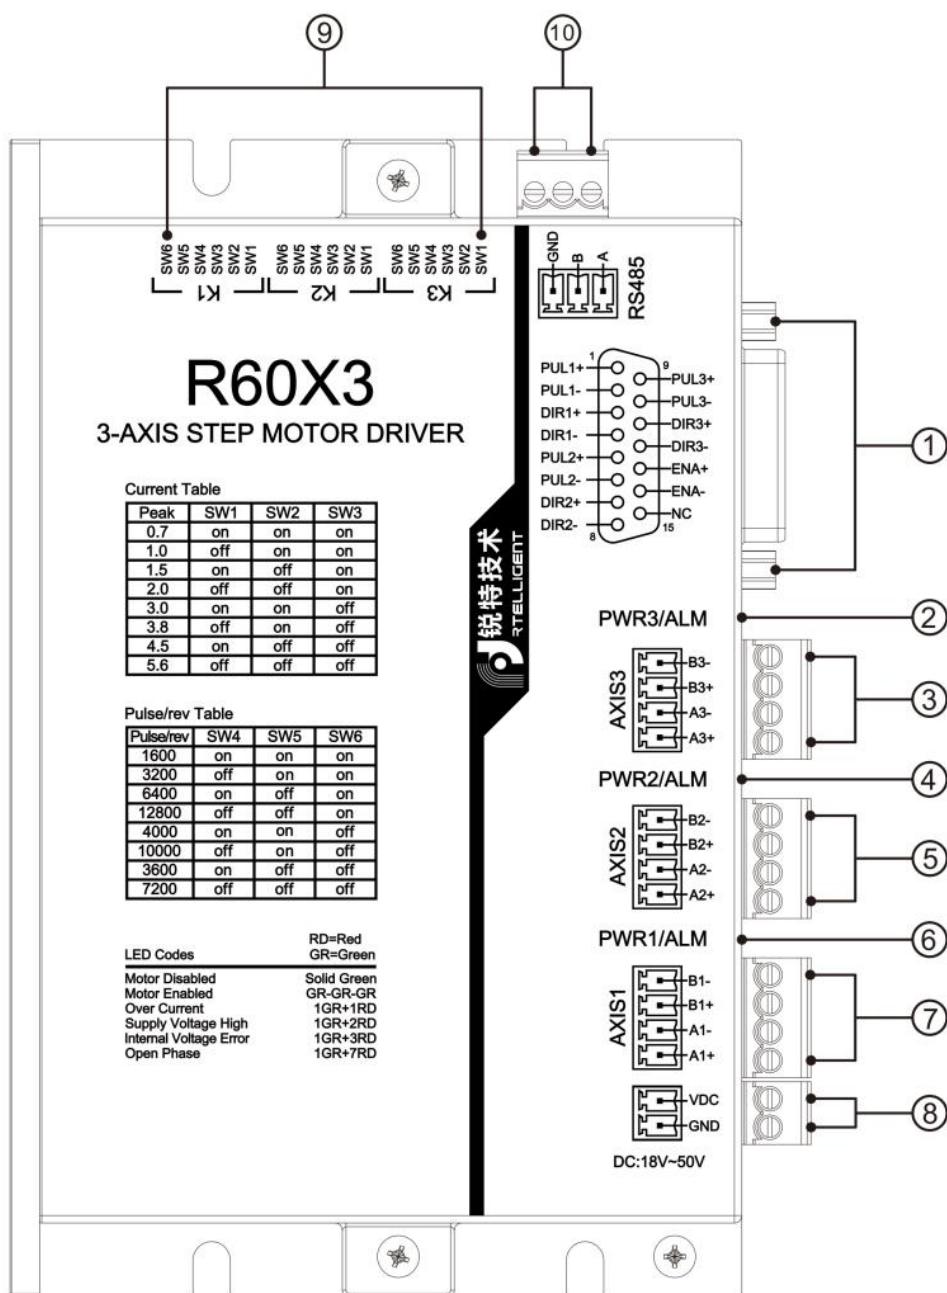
9 10

SW6 SW5 SW4 SW3 SW2 SW1 SW6 SW5 SW4 SW3 SW2 SW1 SW6 SW5 SW4 SW3 SW2 SW1

K1 K2 K3

GND B A
RS485

R60X3
3-AXIS STEP MOTOR DRIVER

PUL1+ PUL1- DIR1+ DIR1- PUL2+ PUL2- DIR2+ DIR2-
1 9 8 15
PUL3+ PUL3- DIR3+ DIR3- ENA+ ENA- NC

1

Current Table

| Peak | SW1 | SW2 | SW3 |
|---|---|---|---|
| 0.7 | on | on | on |
| 1.0 | off | on | on |
| 1.5 | on | off | on |
| 2.0 | off | off | on |
| 3.0 | on | on | off |
| 3.8 | off | on | off |
| 4.5 | on | off | off |
| 5.6 | off | off | off |

锐特技术 RTELLIGENT

PWR3/ALM 2

AXIS3 B3- B3+ A3- A3+ 3

Pulse/rev Table

| Pulse/rev | SW4 | SW5 | SW6 |
|---|---|---|---|
| 1600 | on | on | on |
| 3200 | off | on | on |
| 6400 | on | off | on |
| 12800 | off | off | on |
| 4000 | on | on | off |
| 10000 | off | on | off |
| 3600 | on | off | off |
| 7200 | off | off | off |

PWR2/ALM 4

AXIS2 B2- B2+ A2- A2+ 5

LED Codes RD=Red GR=Green

Motor Disabled Solid Green
Motor Enabled GR-GR-GR
Over Current 1GR+1RD
Supply Voltage High 1GR+2RD
Internal Voltage Error 1GR+3RD
Open Phase 1GR+7RD

PWR1/ALM 6

AXIS1 B1- B1+ A1- A1+ 7

VDC GND 8

DC:18V~50V